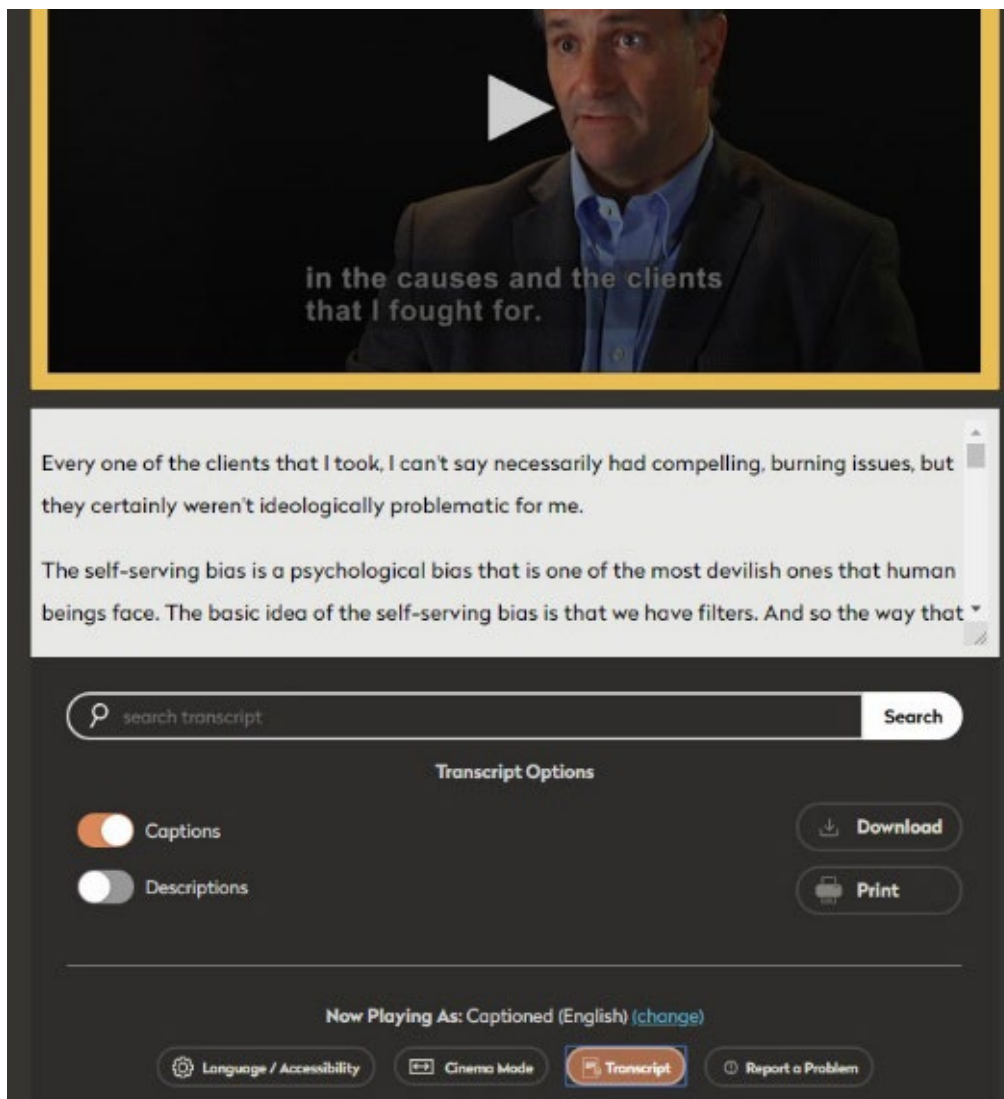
in the causes and the clients that I fought for.

Every one of the clients that I took, I can't say necessarily had compelling, burning issues, but they certainly weren't ideologically problematic for me.

The self-serving bias is a psychological bias that is one of the most devilish ones that human beings face. The basic idea of the self-serving bias is that we have filters. And so the way that

search transcript

Search

Transcript Options

Captions

Descriptions

Download

Print

Now Playing As: Captioned (English) (change)

Language / Accessibility

Cinema Mode

Transcript

Report a Problem